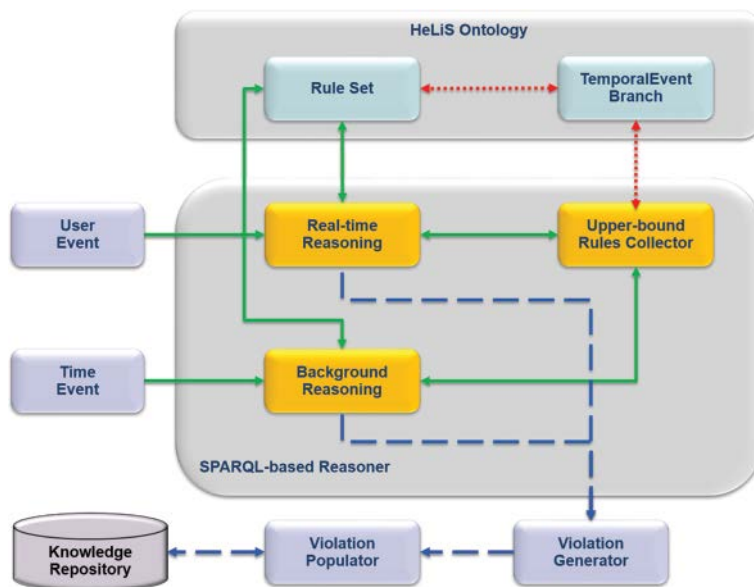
HeLiS Ontology

Rule Set

TemporalEvent Branch

User Event

Real-time Reasoning

Upper-bound Rules Collector

Time Event

Background Reasoning

SPARQL-based Reasoner

Knowledge Repository

Violation Populator

Violation Generator